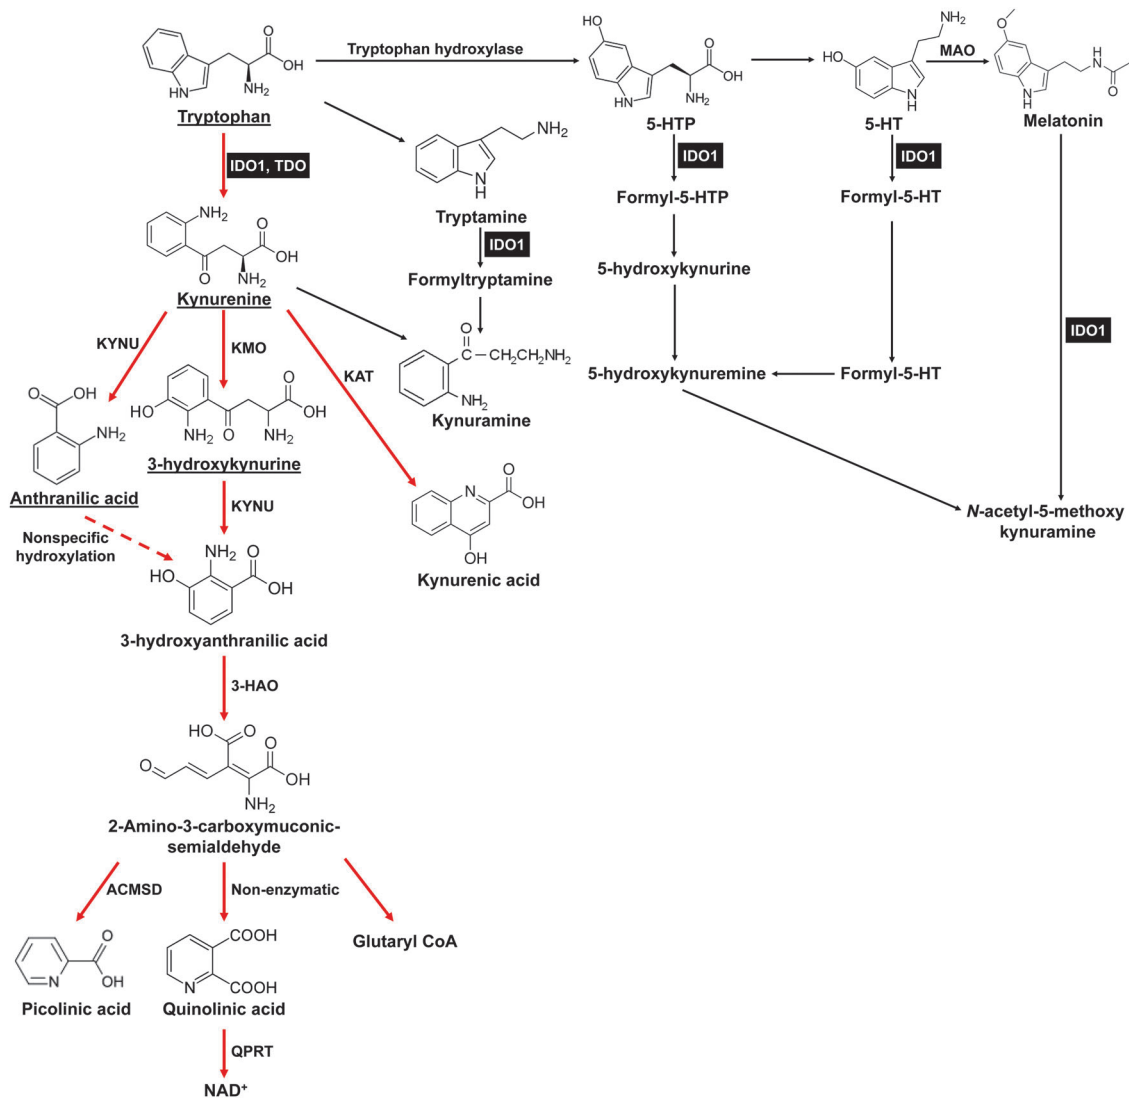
OH
NH$_2$
HN
Tryptophan

Tryptophan hydroxylase

HO
OH
NH$_2$
HN
5-HTP

NH$_2$
HO
N
H
5-HT

MAO

O
H
N
O
N
H
Melatonin

IDO1, TDO

NH$_2$
Tryptamine
IDO1
Formyltryptamine

IDO1
Formyl-5-HTP
5-hydroxykynurine

IDO1
Formyl-5-HT

NH$_2$
O
OH
O
NH$_2$
Kynurenine

O
C—CH$_2$CH$_2$NH$_2$
NH$_2$
Kynuramine

5-hydroxykynuremine
Formyl-5-HT

IDO1

KYNU
KMO
KAT

O OH
NH$_2$
Anthranilic acid

HO
NH$_2$ O NH$_2$
O
OH
3-hydroxykynurine

KYNU

N
O
OH
OH
Kynurenic acid

N-acetyl-5-methoxy kynuramine

Nonspecific hydroxylation

NH$_2$ O
HO
OH
3-hydroxyanthranilic acid

3-HAO

HO O
O
O
OH
NH$_2$
2-Amino-3-carboxymuconic-semialdehyde

ACMSD
Non-enzymatic

O
N
OH
Picolinic acid

COOH
N COOH
Quinolinic acid

Glutaryl CoA

QPRT
NAD$^+$